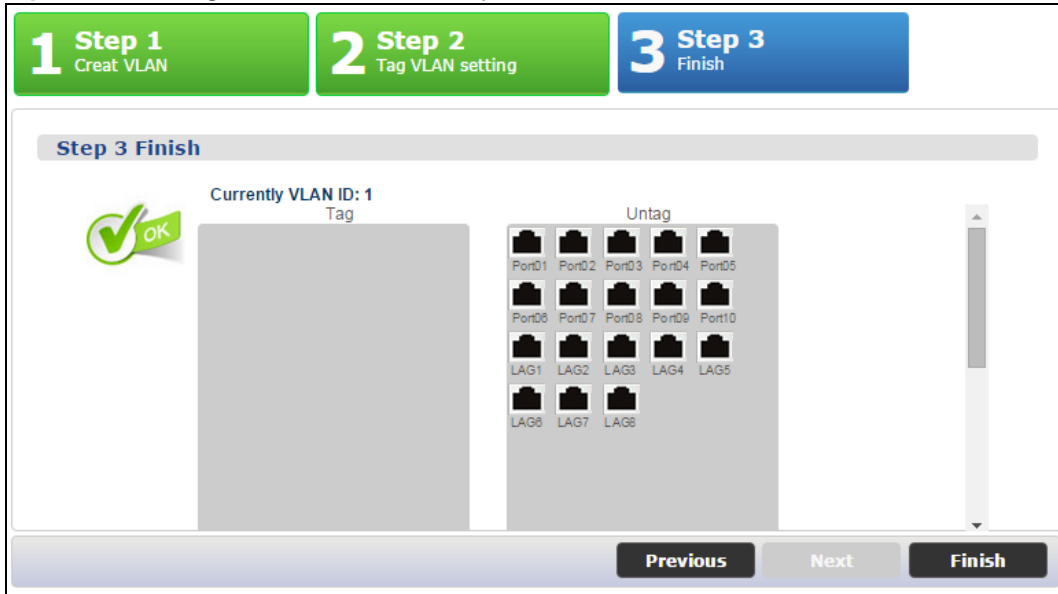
1 Step 1
Creat VLAN

2 Step 2
Tag VLAN setting

3 Step 3
Finish

Step 3 Finish

OK

Currently VLAN ID: 1

Tag

Untag

Port01 Port02 Port03 Port04 Port05
Port06 Port07 Port08 Port09 Port10
LAG1 LAG2 LAG3 LAG4 LAG5
LAG6 LAG7 LAG8

Previous Next Finish